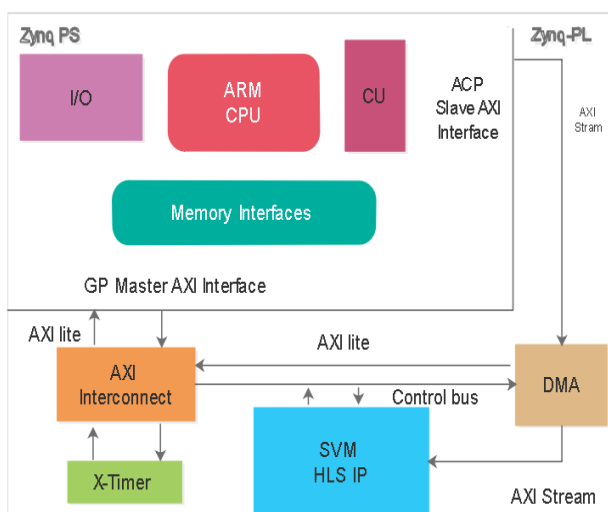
Zynq PS

Zynq-PL

I/O

ARM CPU

CU

ACP Slave AXI Interface

AXI Stram

Memory Interfaces

GP Master AXI Interface

AXI lite

AXI lite

AXI Interconnect

Control bus

DMA

SVM HLS IP

X-Timer

AXI Stream